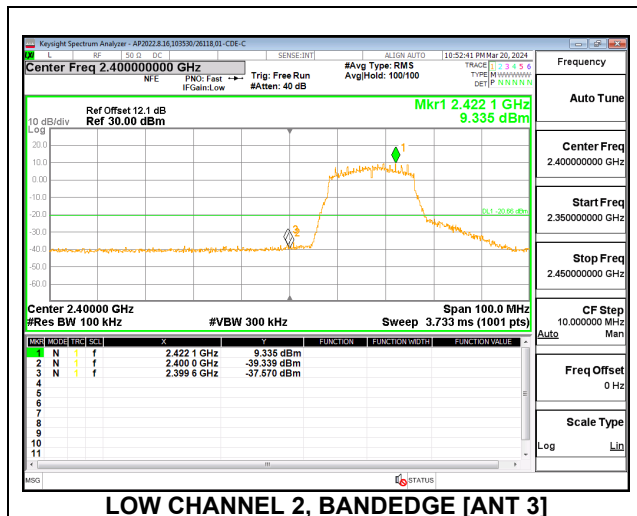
Keysight Spectrum Analyzer - AP2022.8.16,103530/26118,01-CDE-C

RL RF 50 Ω DC SENSE:INT ALIGN AUTO 10:52:41 PM Mar 20, 2024

Center Freq 2.400000000 GHz

NFE PNO: Fast IFGain:Low Trig: Free Run #Atten: 40 dB #Avg Type: RMS Avg|Hold: 100/100

TRACE 1 2 3 4 5 6 TYPE M WWWWW DET P N N N N N

Frequency

Ref Offset 12.1 dB
10 dB/div Ref 30.00 dBm

Mkr1 2.422 1 GHz
9.335 dBm

Log
20.0
10.0
0.00
-10.0
-20.0
-30.0
-40.0
-50.0
-60.0

DL1 -20.66 dBm

Center 2.40000 GHz
#Res BW 100 kHz
#VBW 300 kHz
Span 100.0 MHz
Sweep 3.733 ms (1001 pts)

| MKR | MODE | TRC | SCL | X | Y | FUNCTION | FUNCTION WIDTH | FUNCTION VALUE |
|---|---|---|---|---|---|---|---|---|
| 1 | N | 1 | f | 2.422 1 GHz | 9.335 dBm | | | |
| 2 | N | 1 | f | 2.400 0 GHz | -39.339 dBm | | | |
| 3 | N | 1 | f | 2.399 6 GHz | -37.570 dBm | | | |
| 4 | | | | | | | | |
| 5 | | | | | | | | |
| 6 | | | | | | | | |
| 7 | | | | | | | | |
| 8 | | | | | | | | |
| 9 | | | | | | | | |
| 10 | | | | | | | | |
| 11 | | | | | | | | |

Auto Tune

Center Freq
2.400000000 GHz

Start Freq
2.350000000 GHz

Stop Freq
2.450000000 GHz

CF Step
10.000000 MHz
Auto Man

Freq Offset
0 Hz

Scale Type
Log Lin

MSG STATUS

LOW CHANNEL 2, BANDEDGE [ANT 3]